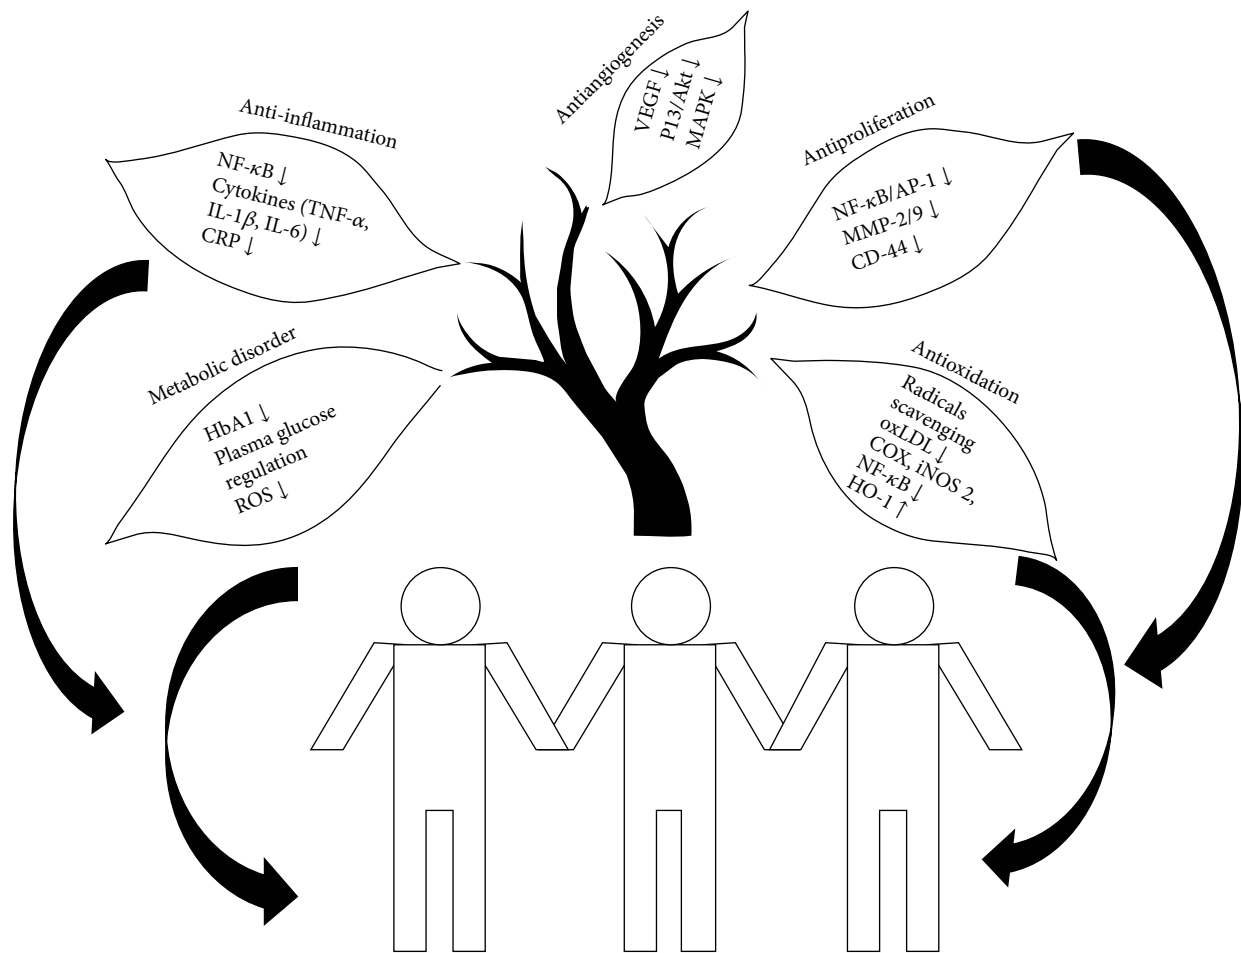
Antiangiogenesis
VEGF ↓
P13/Akt ↓
MAPK ↓

Anti-inflammation
NF-$\kappa$B ↓
Cytokines (TNF-$\alpha$, IL-1$\beta$, IL-6) ↓
CRP ↓

Antiproliferation
NF-$\kappa$B/AP-1 ↓
MMP-2/9 ↓
CD-44 ↓

Metabolic disorder
HbA1 ↓
Plasma glucose regulation
ROS ↓

Antioxidation
Radicals scavenging
oxLDL ↓
COX, iNOS 2,
NF-$\kappa$B ↓
HO-1 ↑